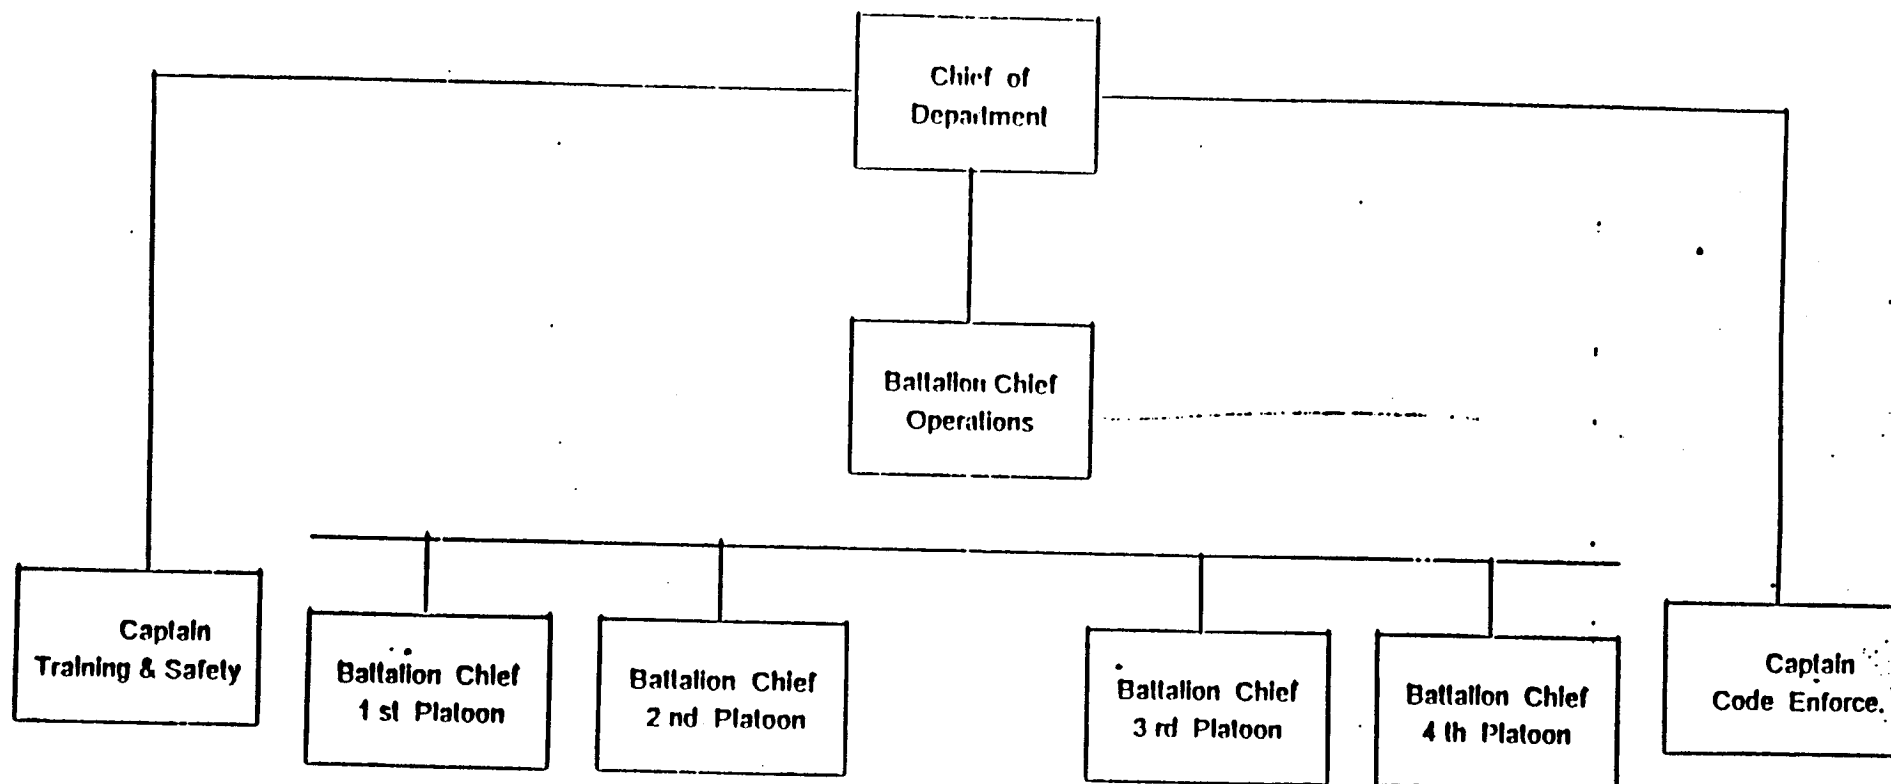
Chief of Department

Battalion Chief Operations

Captain Training & Safety

Battalion Chief 1 st Platoon

Battalion Chief 2 nd Platoon

Battalion Chief 3 rd Platoon

Battalion Chief 4 th Platoon

Captain Code Enforce.